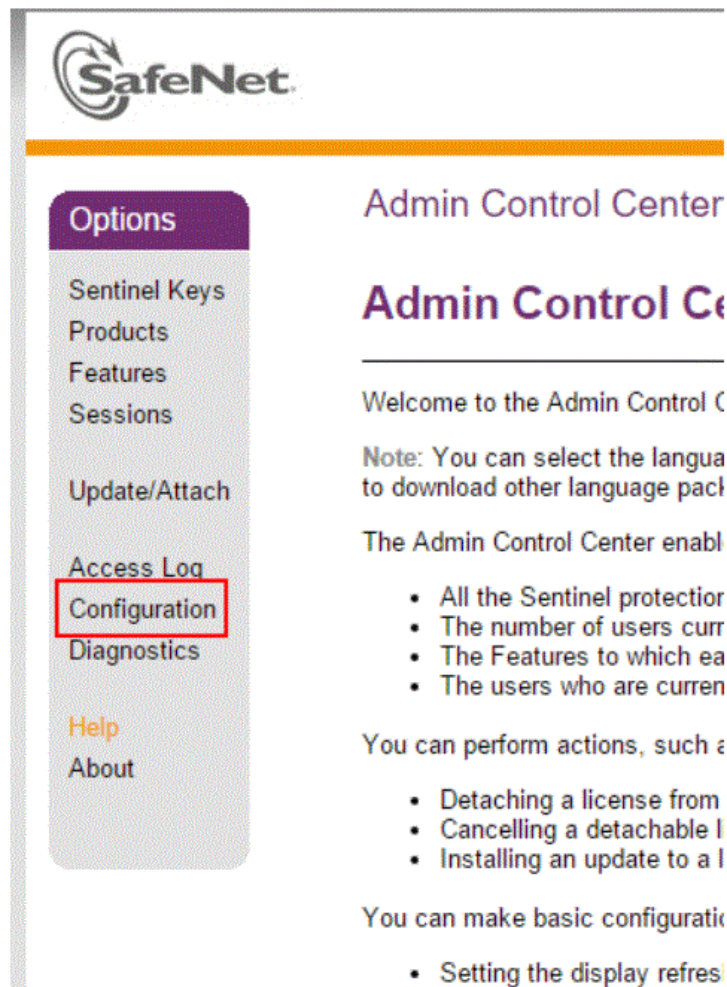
SafeNet

Options

Sentinel Keys
Products
Features
Sessions

Update/Attach

Access Log
Configuration
Diagnostics

Help
About

Admin Control Center

Admin Control Ce

Welcome to the Admin Control C

Note: You can select the langua to download other language pac

The Admin Control Center enabl

- All the Sentinel protection
- The number of users curr
- The Features to which ea
- The users who are curren

You can perform actions, such a

- Detaching a license from
- Cancelling a detachable l
- Installing an update to a l

You can make basic configuratio

- Setting the display refres